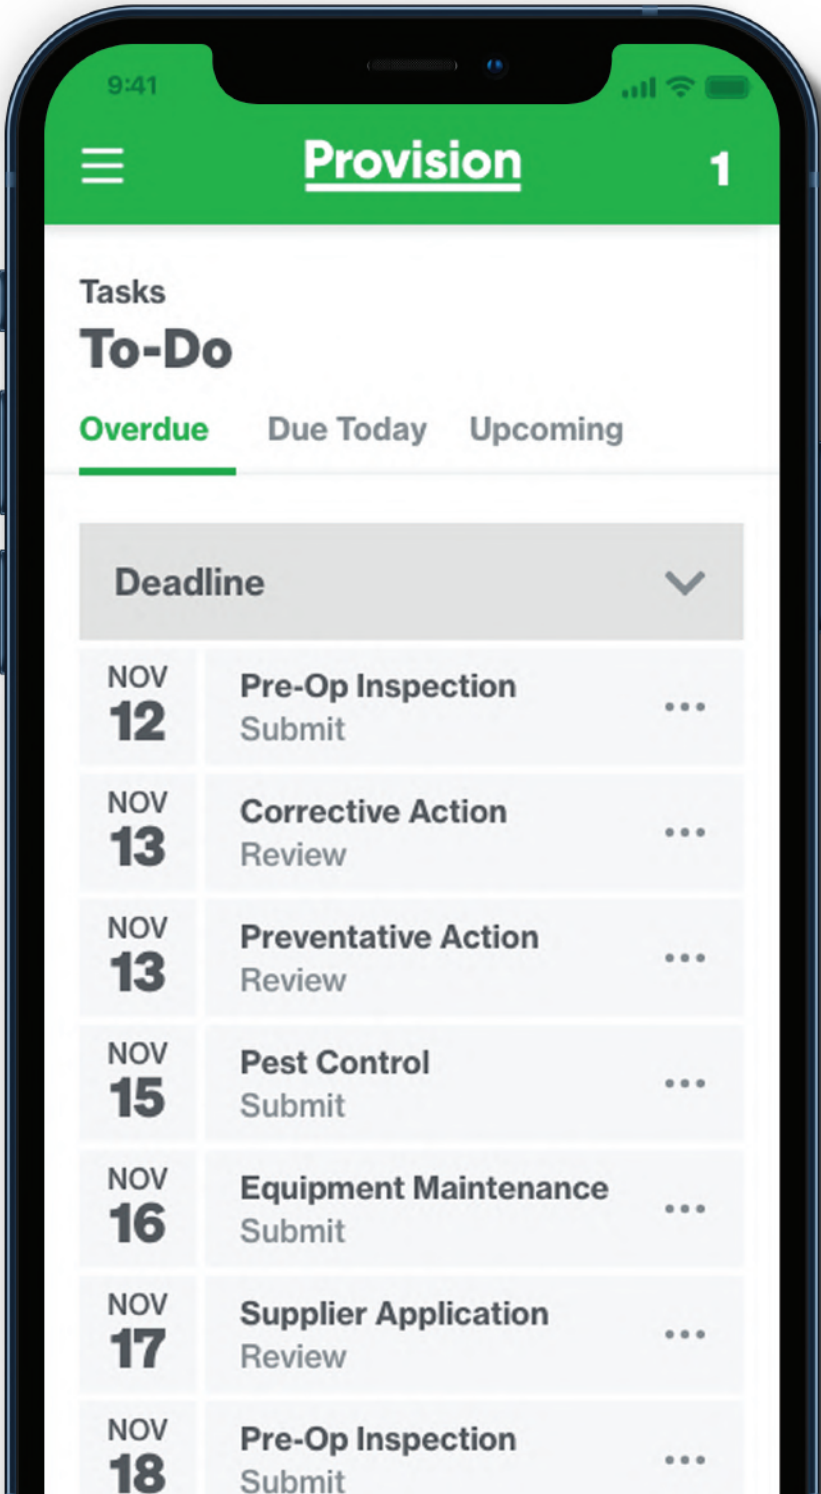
9:41

Provision

1

Tasks

To-Do

Overdue Due Today Upcoming

Deadline

NOV 12 Pre-Op Inspection Submit ...

NOV 13 Corrective Action Review ...

NOV 13 Preventative Action Review ...

NOV 15 Pest Control Submit ...

NOV 16 Equipment Maintenance Submit ...

NOV 17 Supplier Application Review ...

NOV 18 Pre-Op Inspection Submit ...